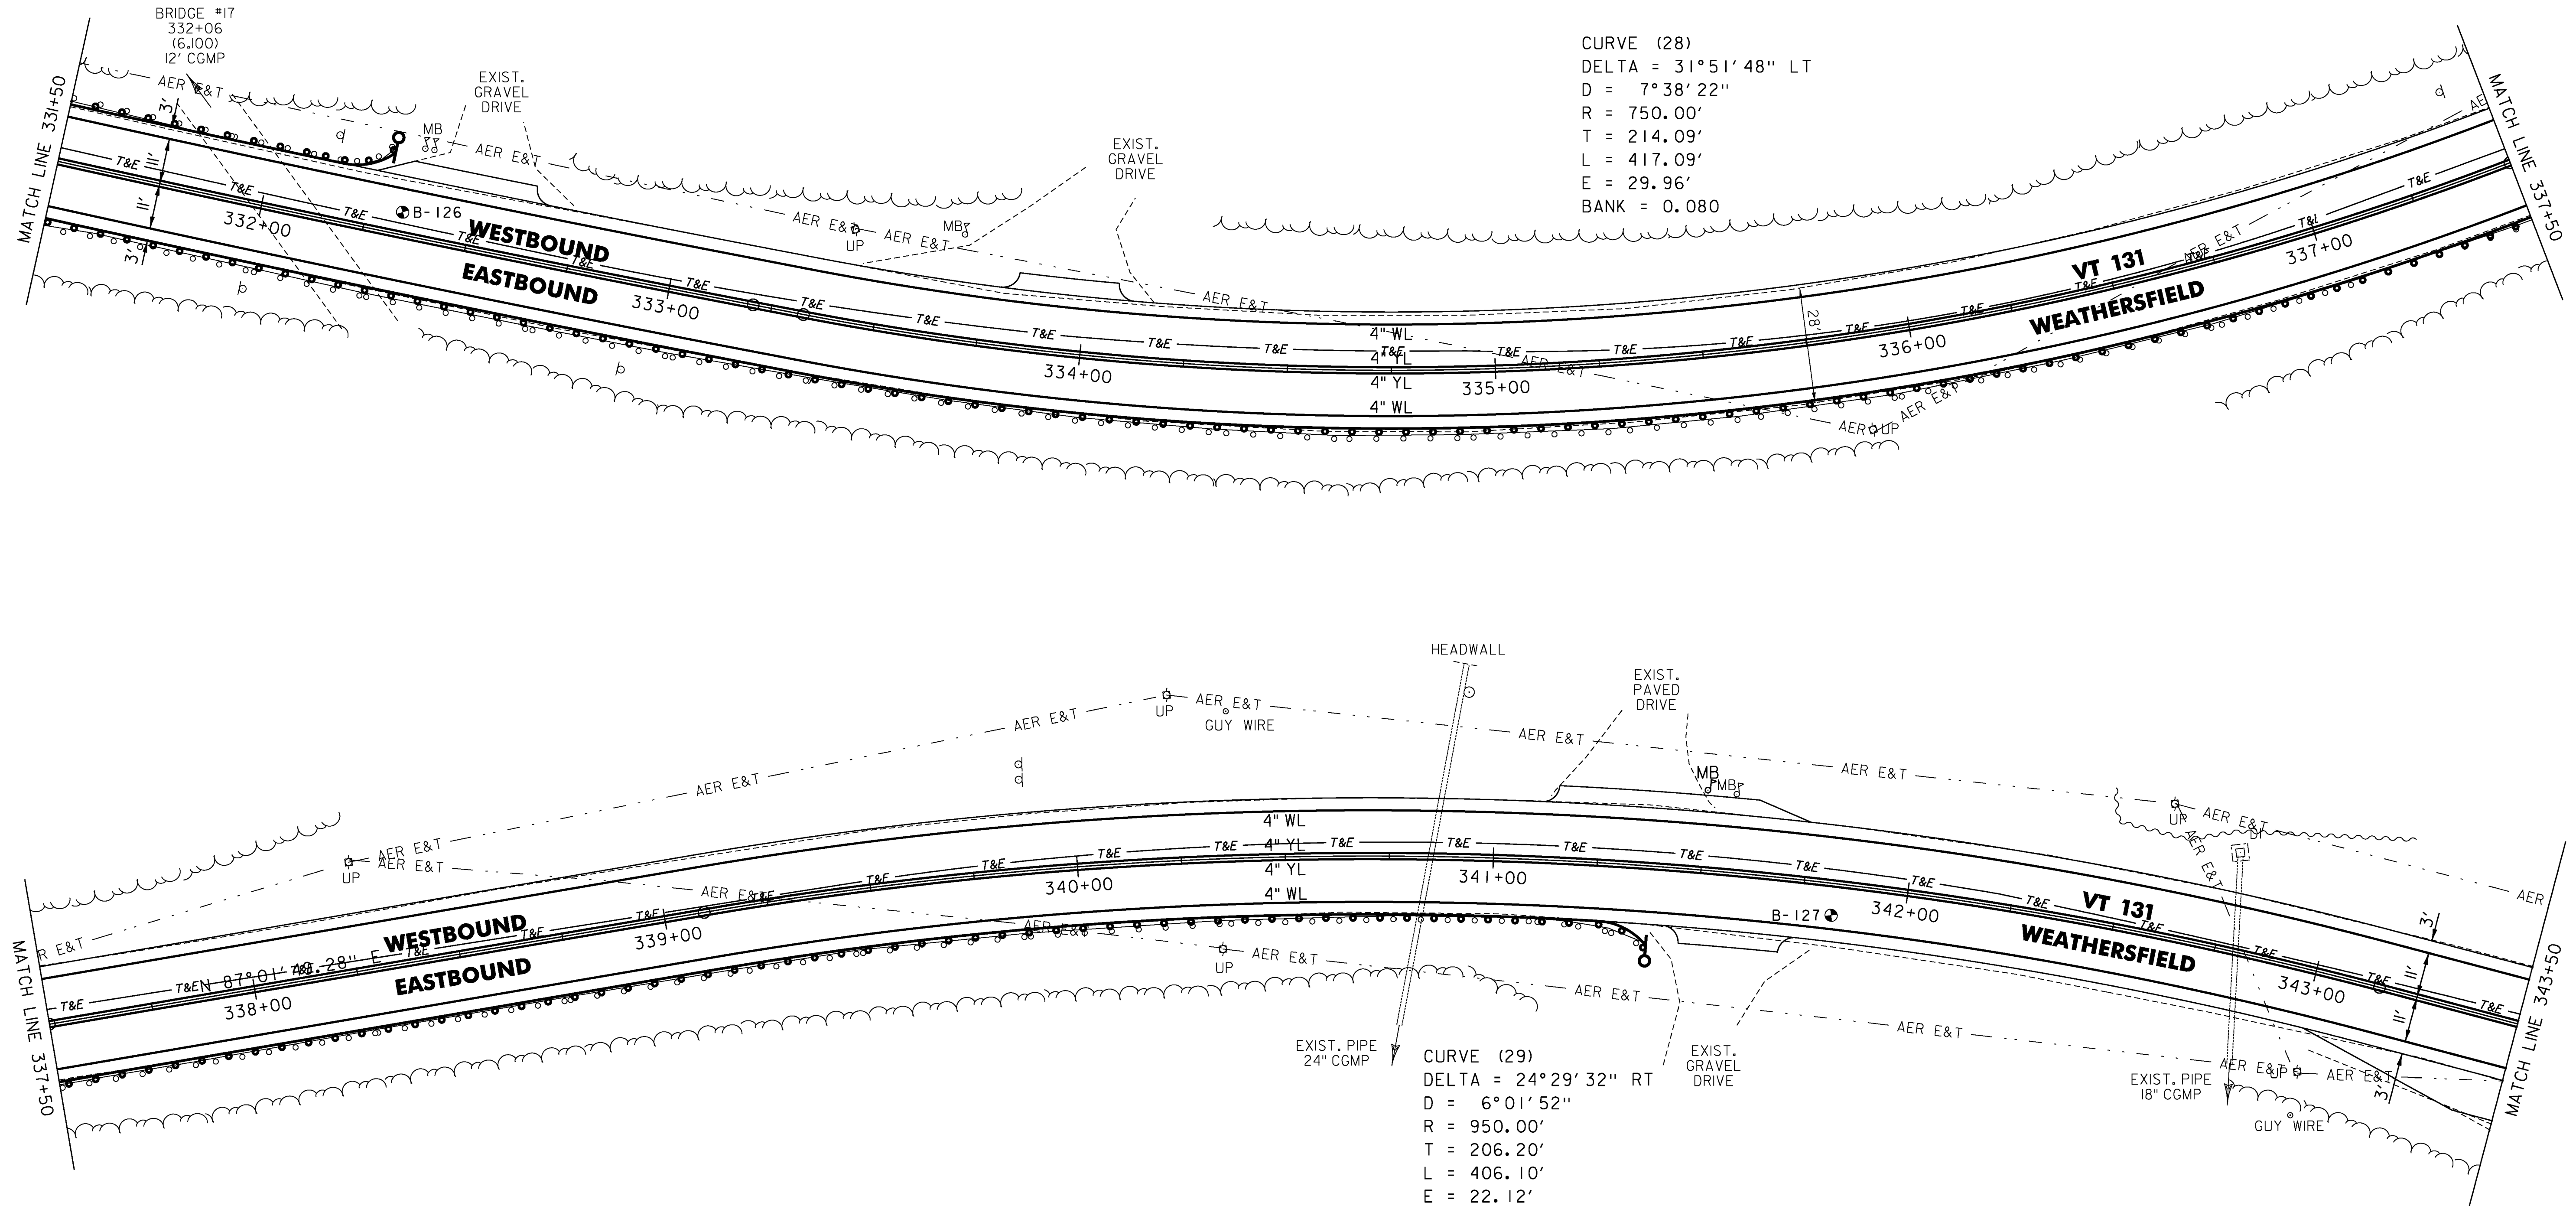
BRIDGE #17
332+06
(6.100)
12' CGMP

CURVE (28)
DELTA = 31°51'48" LT
D = 7°38'22"
R = 750.00'
T = 214.09'
L = 417.09'
E = 29.96'
BANK = 0.080

MATCH LINE 331+50

MATCH LINE 337+50

AER E&T
AER E&T
EXIST. GRAVEL DRIVE
MB
EXIST. GRAVEL DRIVE
AER E&T
UP
AER E&T
MB
AER E&T
AER E&T
AER
3'
11'
11'
3'
T&E
T&E
T&E
T&E
B-126
WESTBOUND
EASTBOUND
332+00
333+00
334+00
335+00
336+00
337+00
4" WL
4" YL
4" YL
4" WL
28'
VT 131
WEATHERSFIELD
AER UP
AER E&T
T&E

HEADWALL
EXIST. PAVED DRIVE
AER E&T
UP
AER E&T
GUY WIRE
AER E&T
AER E&T
AER E&T
MB
MB
UP
AER E&T
AER E&T
AER E&T
UP
AER E&T
AER
4" WL
4" YL
4" YL
4" WL
T&E
340+00
341+00
342+00
339+00
338+00
343+00
WESTBOUND
EASTBOUND
VT 131
WEATHERSFIELD
B-127
T&E N 87°01'48.28" E
R E&T
AER E&T
UP
AER E&T
AER E&T
AER E&T
3'
11'
11'
3'
MATCH LINE 337+50
MATCH LINE 343+50

EXIST. PIPE
24" CGMP

CURVE (29)
DELTA = 24°29'32" RT
D = 6°01'52"
R = 950.00'
T = 206.20'
L = 406.10'
E = 22.12'

EXIST. GRAVEL DRIVE
EXIST. PIPE
18" CGMP
AER E&T
UP
AER E&T
GUY WIRE